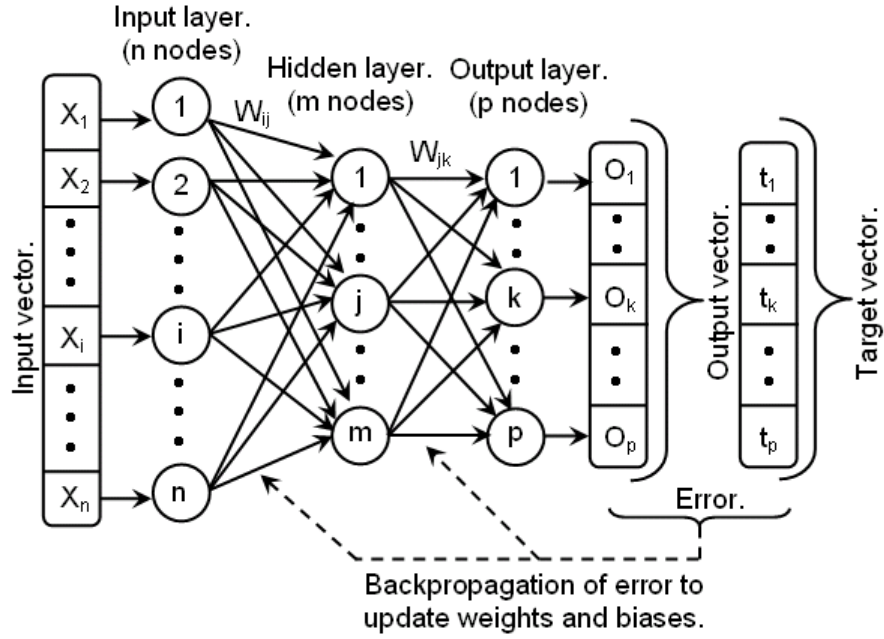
Input layer. (n nodes)

Hidden layer. (m nodes)

Output layer. (p nodes)

Input vector.

$X_1$
$X_2$
•
•
$X_i$
•
•
$X_n$

1
2
•
•
i
•
•
n

$W_{ij}$

1
•
•
j
•
•
m

$W_{jk}$

1
•
•
k
•
•
p

$O_1$
•
•
$O_k$
•
•
$O_p$

Output vector.

$t_1$
•
•
$t_k$
•
•
$t_p$

Target vector.

Error.

Backpropagation of error to update weights and biases.